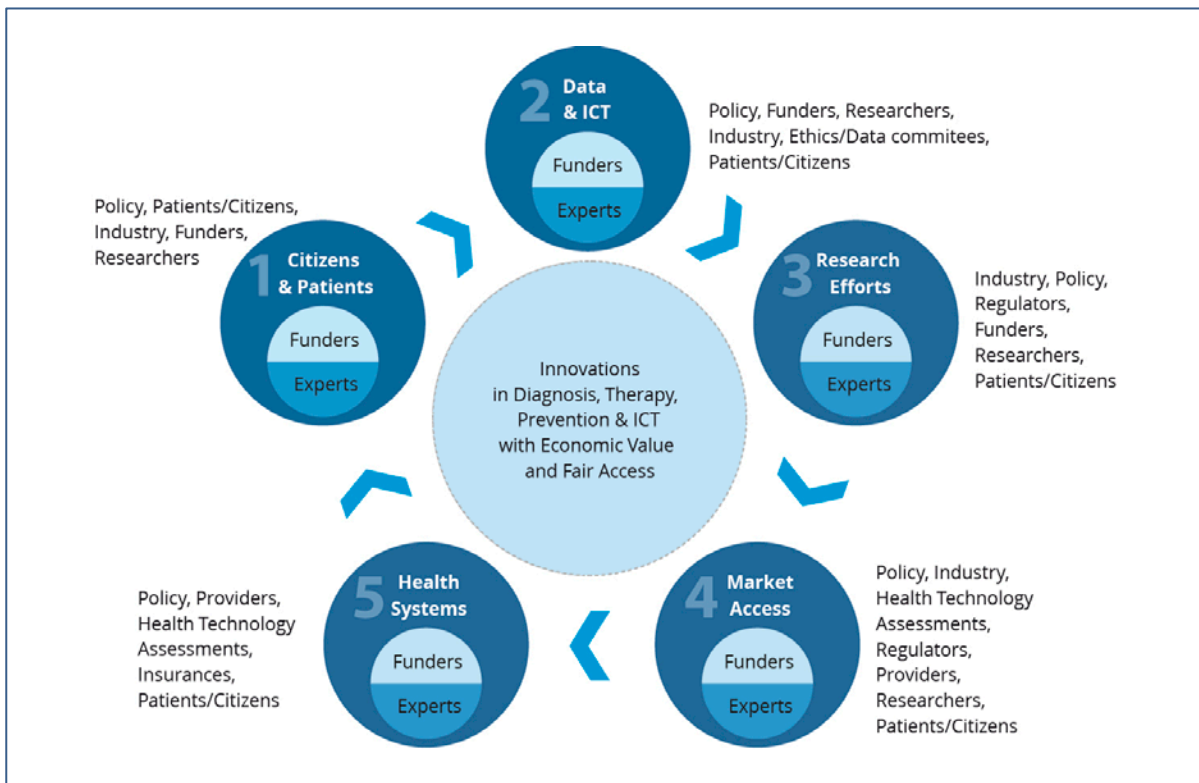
2 Data & ICT

Funders

Experts

Policy, Funders, Researchers, Industry, Ethics/Data commitees, Patients/Citizens

Policy, Patients/Citizens, Industry, Funders, Researchers

1 Citizens & Patients

Funders

Experts

3 Research Efforts

Funders

Experts

Industry, Policy, Regulators, Funders, Researchers, Patients/Citizens

Innovations in Diagnosis, Therapy, Prevention & ICT with Economic Value and Fair Access

Policy, Providers, Health Technology Assessments, Insurances, Patients/Citizens

5 Health Systems

Funders

Experts

4 Market Access

Funders

Experts

Policy, Industry, Health Technology Assessments, Regulators, Providers, Researchers, Patients/Citizens